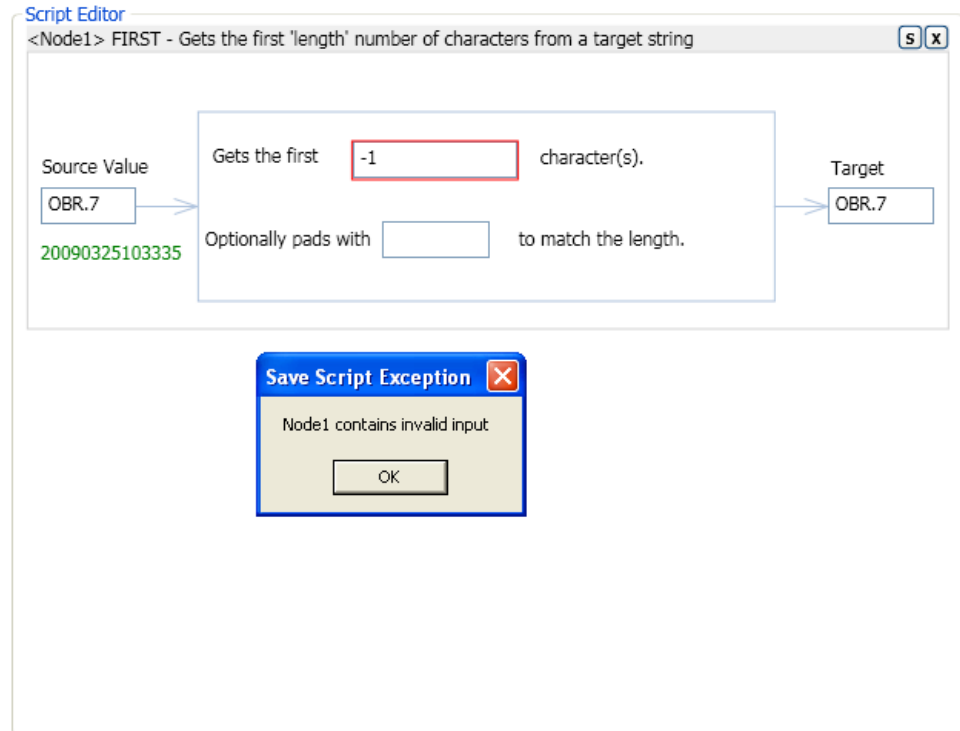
Script Editor

<Node1> FIRST - Gets the first 'length' number of characters from a target string

S X

Source Value

OBR.7

20090325103335

Gets the first -1 character(s).

Optionally pads with to match the length.

Target

OBR.7

Save Script Exception

Node1 contains invalid input

OK